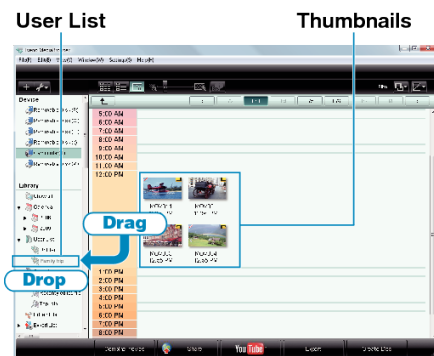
User List

Thumbnails

Device

Library

5:00 AM
6:00 AM
7:00 AM
8:00 AM
9:00 AM
10:00 AM
11:00 AM
12:00 PM

Drag

Drop

Family trip

1:00 PM
2:00 PM
3:00 PM
4:00 PM
5:00 PM
6:00 PM
7:00 PM
8:00 PM

You Tube